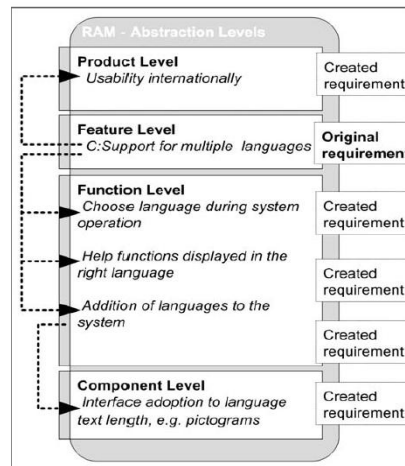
RAM - Abstraction Levels

Product Level
Usability internationally

Created requirement

Feature Level
C:Support for multiple languages

Original requirement

Function Level
Choose language during system operation

Created requirement

Help functions displayed in the right language

Created requirement

Addition of languages to the system

Created requirement

Component Level
Interface adoption to language text length, e.g. pictograms

Created requirement